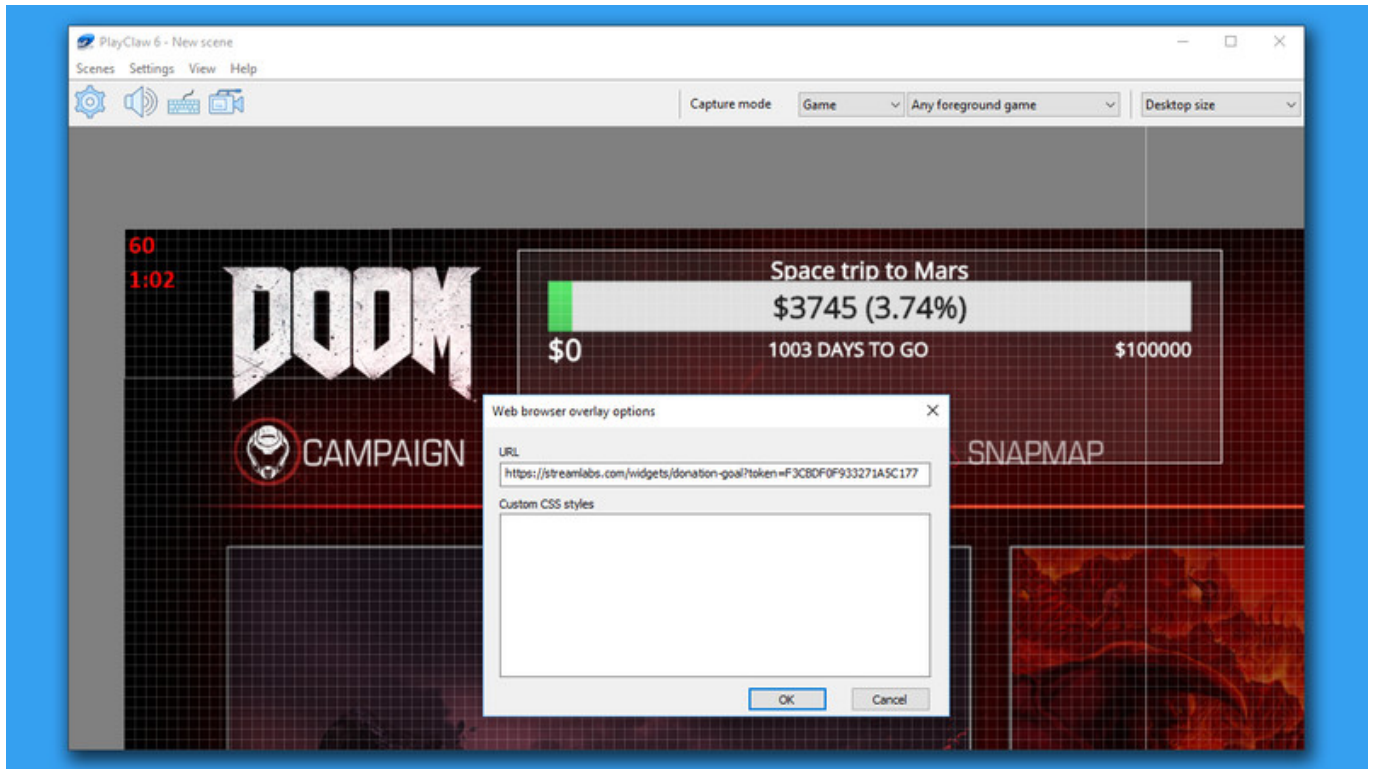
PlayClaw 6 - New scene

Scenes Settings View Help

Capture mode Game Any foreground game Desktop size

60
1:02

DOOM

Space trip to Mars
$3745 (3.74%)
$0 1003 DAYS TO GO $100000

CAMPAIGN SNAPMAP

Web browser overlay options
URL
https://streamlabs.com/widgets/donation-goal?token=F3CBDF0F933271A5C177
Custom CSS styles
OK Cancel